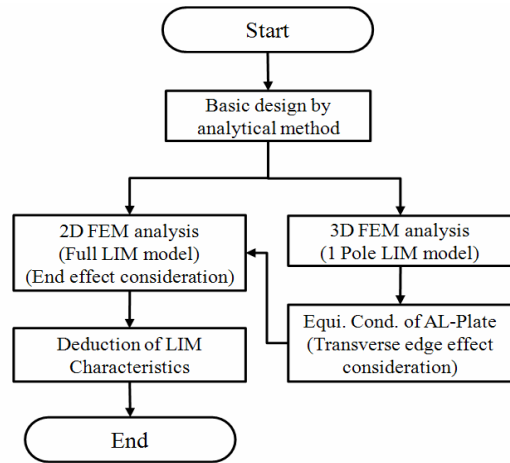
Start

Basic design by analytical method

2D FEM analysis
(Full LIM model)
(End effect consideration)

3D FEM analysis
(1 Pole LIM model)

Equi. Cond. of AL-Plate
(Transverse edge effect consideration)

Deduction of LIM Characteristics

End